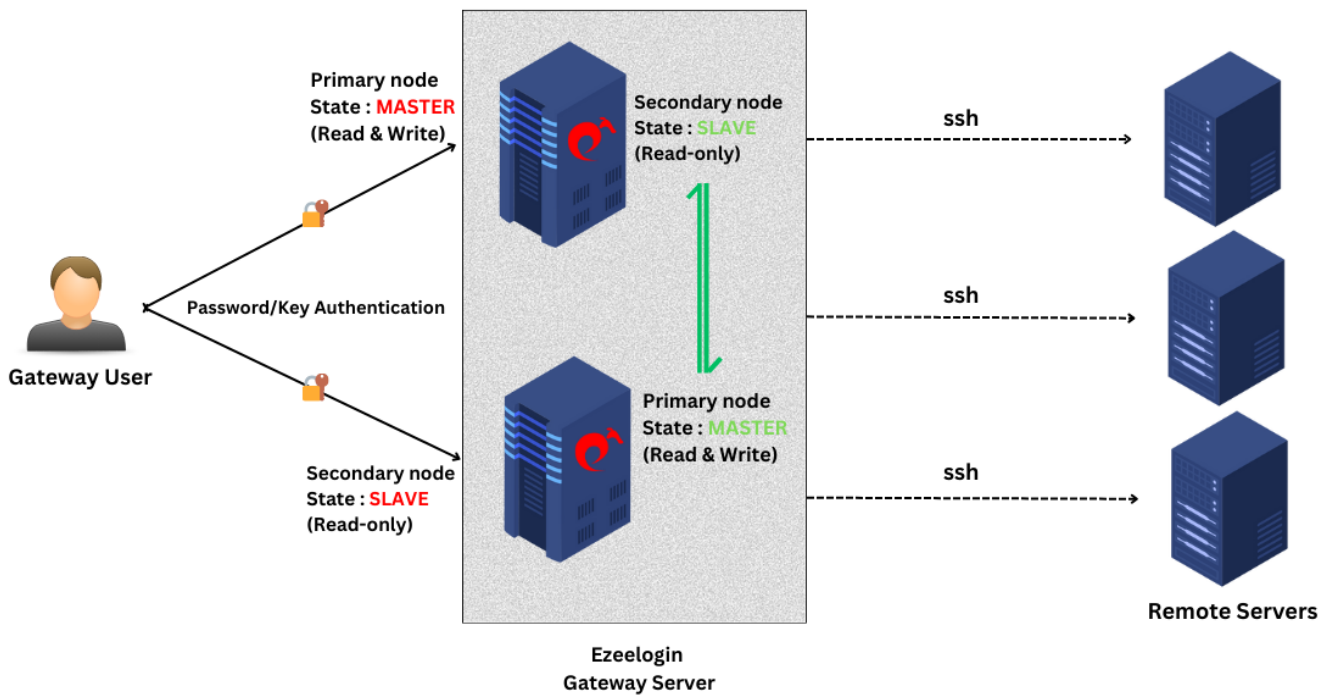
Primary node
State : MASTER
(Read & Write)

Secondary node
State : SLAVE
(Read-only)

ssh

Password/Key Authentication

Gateway User

ssh

Primary node
State : MASTER
(Read & Write)

Secondary node
State : SLAVE
(Read-only)

ssh

Remote Servers

Ezeelogin
Gateway Server